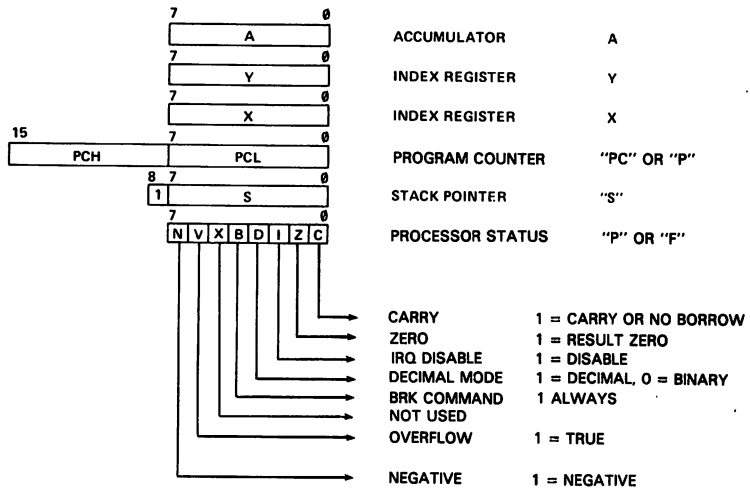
7 Ø
A
ACCUMULATOR A

7 Ø
Y
INDEX REGISTER Y

7 Ø
X
INDEX REGISTER X

15 7 Ø
PCH PCL
PROGRAM COUNTER "PC" OR "P"

8 7 Ø
1 S
STACK POINTER "S"

7 Ø
N V X B D I Z C
PROCESSOR STATUS "P" OR "F"

CARRY 1 = CARRY OR NO BORROW
ZERO 1 = RESULT ZERO
IRQ DISABLE 1 = DISABLE
DECIMAL MODE 1 = DECIMAL, 0 = BINARY
BRK COMMAND 1 ALWAYS
NOT USED
OVERFLOW 1 = TRUE
NEGATIVE 1 = NEGATIVE